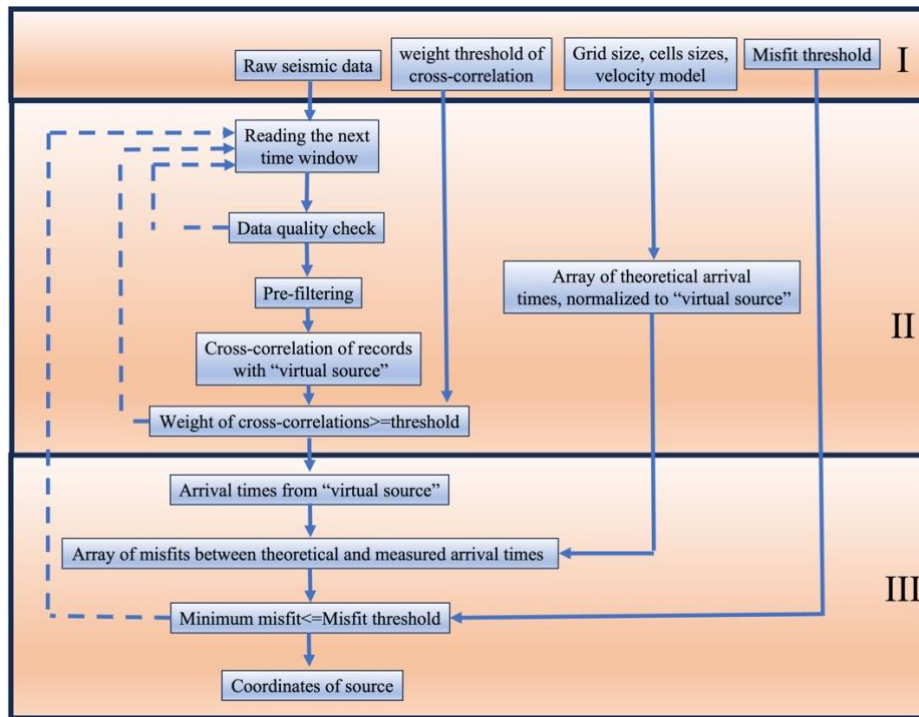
Raw seismic data

weight threshold of cross-correlation

Grid size, cells sizes, velocity model

Misfit threshold

I

Reading the next time window

Data quality check

Pre-filtering

Cross-correlation of records with "virtual source"

Weight of cross-correlations>=threshold

Array of theoretical arrival times, normalized to "virtual source"

II

Arrival times from "virtual source"

Array of misfits between theoretical and measured arrival times

Minimum misfit<=Misfit threshold

Coordinates of source

III